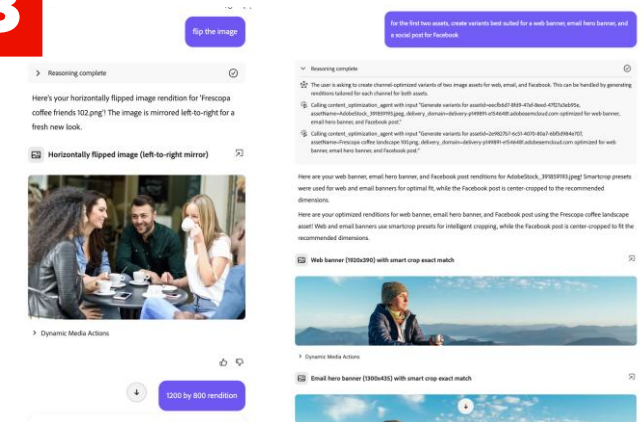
flip the image

Reasoning complete

Here's your horizontally flipped image rendition for 'Frescopa coffee friends 102.png'! The image is mirrored left-to-right for a fresh new look.

Horizontally flipped image (left-to-right mirror)

Dynamic Media Actions

1200 by 800 rendition

for the first two assets, create variants best suited for a web banner, email hero banner, and a social post for Facebook

Reasoning complete

The user is asking to create channel-optimized variants of two image assets for web, email, and Facebook. This can be handled by generating renditions tailored for each channel for both assets.

Calling content_optimization_agent with input "Generate variants for assetId=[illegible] assetName=AdobeStock_391859193.jpeg, delivery_domain=delivery-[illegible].adobeaemcloud.com optimized for web banner, email hero banner, and Facebook post."

Calling content_optimization_agent with input "Generate variants for assetId=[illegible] assetName=Frescopa coffee landscape 100.png, delivery_domain=delivery-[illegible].adobeaemcloud.com optimized for web banner, email hero banner, and Facebook post."

Here are your web banner, email hero banner, and Facebook post renditions for AdobeStock_391859193.jpeg! Smartcrop presets were used for web and email banners for optimal fit, while the Facebook post is center-cropped to the recommended dimensions.

Here are your optimized renditions for web banner, email hero banner, and Facebook post using the Frescopa coffee landscape asset! Web and email banners use smartcrop presets for intelligent cropping, while the Facebook post is center-cropped to fit the recommended dimensions.

Web banner (1920x390) with smart crop exact match

Dynamic Media Actions

Email hero banner (1300x435) with smart crop exact match